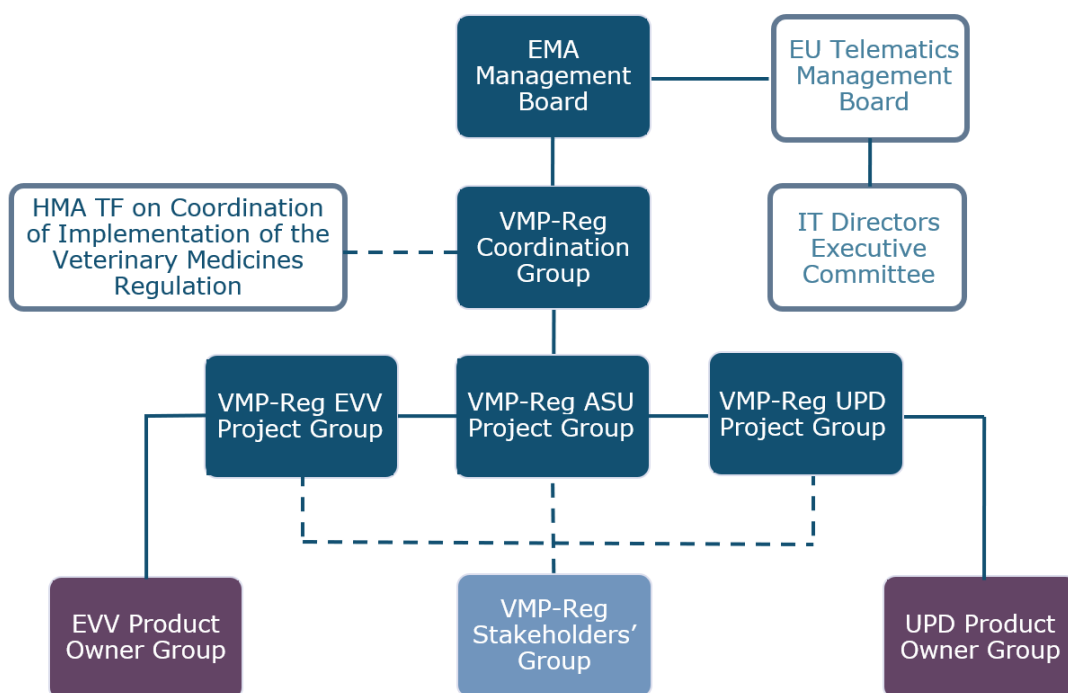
EMA Management Board

EU Telematics Management Board

HMA TF on Coordination of Implementation of the Veterinary Medicines Regulation

VMP-Reg Coordination Group

IT Directors Executive Committee

VMP-Reg EVV Project Group

VMP-Reg ASU Project Group

VMP-Reg UPD Project Group

EVV Product Owner Group

VMP-Reg Stakeholders' Group

UPD Product Owner Group